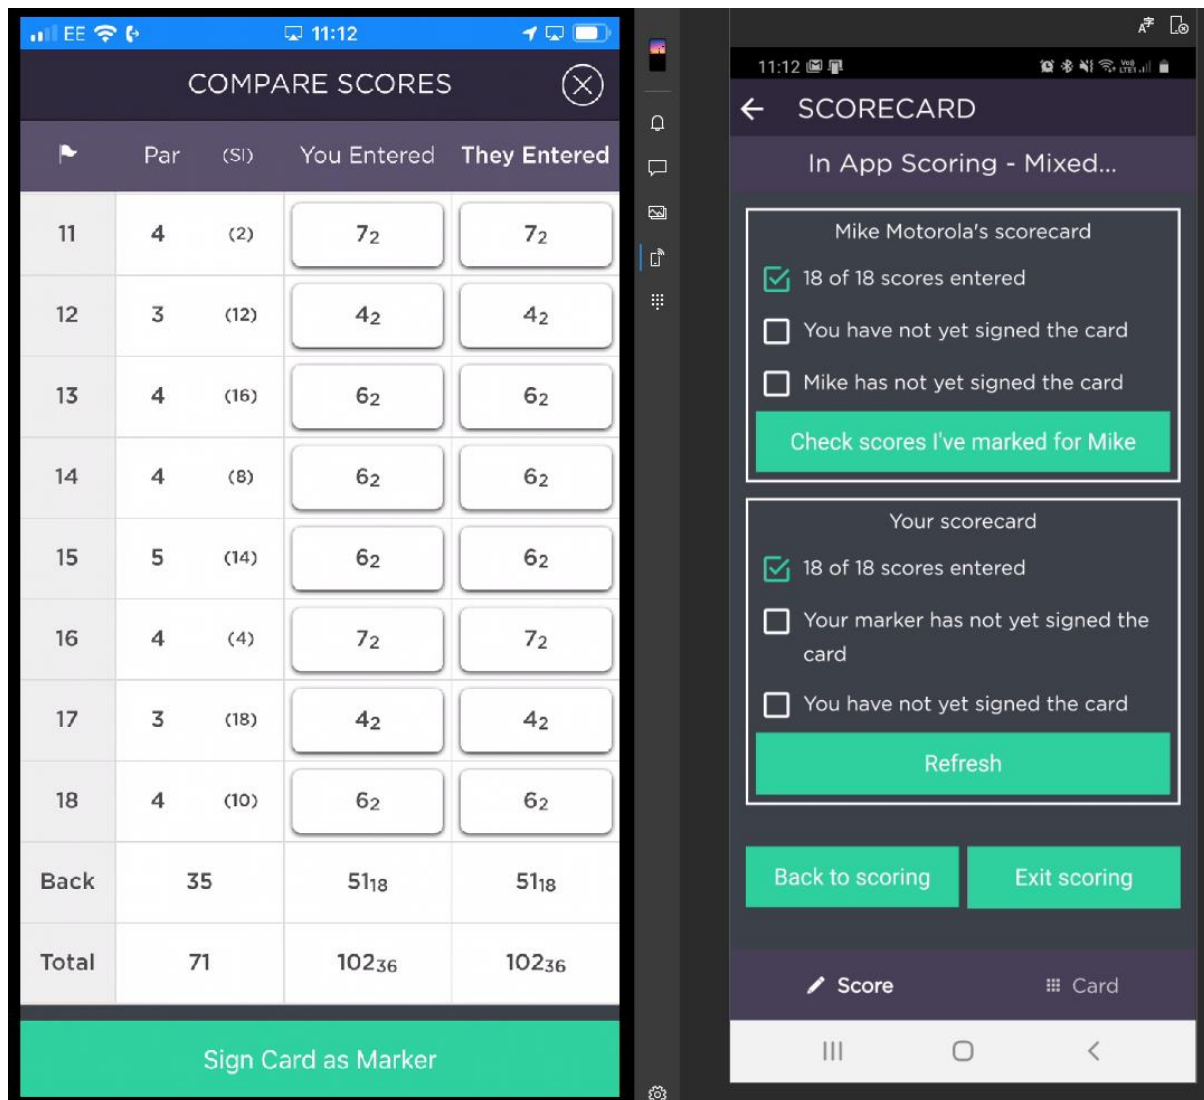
EE 11:12

COMPARE SCORES

| | Par | (SI) | You Entered | They Entered |
|---|---|---|---|---|
| 11 | 4 | (2) | $7_2$ | $7_2$ |
| 12 | 3 | (12) | $4_2$ | $4_2$ |
| 13 | 4 | (16) | $6_2$ | $6_2$ |
| 14 | 4 | (8) | $6_2$ | $6_2$ |
| 15 | 5 | (14) | $6_2$ | $6_2$ |
| 16 | 4 | (4) | $7_2$ | $7_2$ |
| 17 | 3 | (18) | $4_2$ | $4_2$ |
| 18 | 4 | (10) | $6_2$ | $6_2$ |
| Back | 35 | | $51_{18}$ | $51_{18}$ |
| Total | 71 | | $102_{36}$ | $102_{36}$ |

Sign Card as Marker

11:12

SCORECARD

In App Scoring - Mixed...

Mike Motorola's scorecard

18 of 18 scores entered

You have not yet signed the card

Mike has not yet signed the card

Check scores I've marked for Mike

Your scorecard

18 of 18 scores entered

Your marker has not yet signed the card

You have not yet signed the card

Refresh

Back to scoring

Exit scoring

Score

Card